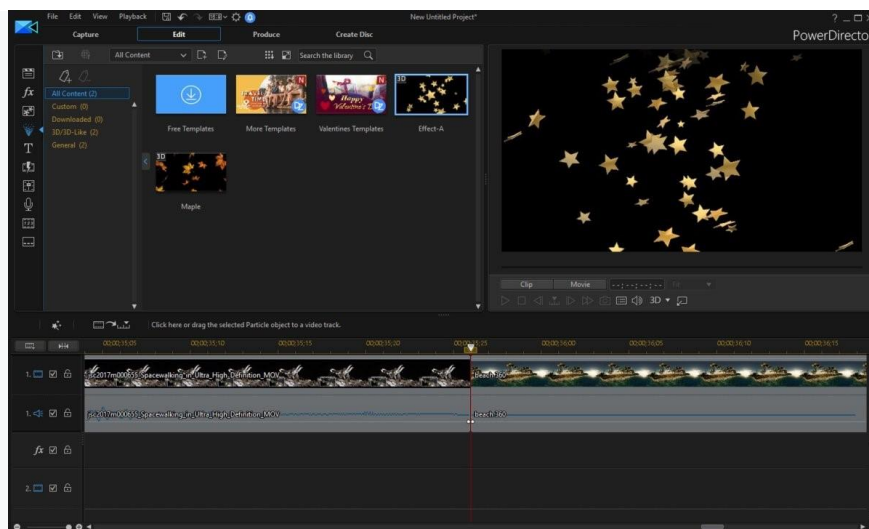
File Edit View Playback

New Untitled Project*

? _ □ ×

Capture Edit Produce Create Disc

PowerDirector

All Content

Search the library

All Content (2)
Custom (0)
Downloaded (0)
3D/3D-Like (2)
General (2)

Free Templates

More Templates

Valentines Templates

Effect-A

3D

Maple

Clip Movie

3D

Click here or drag the selected Particle object to a video track.

00;00;35;05 00;00;35;10 00;00;35;15 00;00;35;20 00;00;35;25 00;00;36;00 00;00;36;05 00;00;36;10 00;00;36;15

1.

sts2017m000655 Spacewalking_in_Ultra_High_Definition_MOV

Beach 360

1.

sts2017m000655 Spacewalking_in_Ultra_High_Definition_MOV

Beach 360

2.